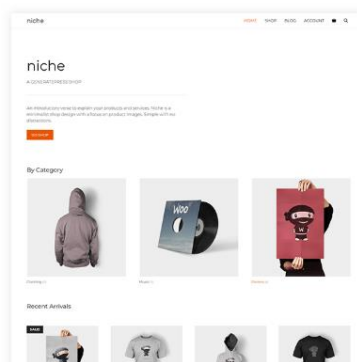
niche

HOME SHOP BLOG ACCOUNT

niche

A GENERATEPRESS SHOP

An introductory voice to explain your products and values. Niche is a minimalist shop design with a focus on product images. Simple with no distractions.

GO SHOP

By Category

WOO

Clothing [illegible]

Music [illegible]

Posters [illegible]

Recent Arrivals

SALE!